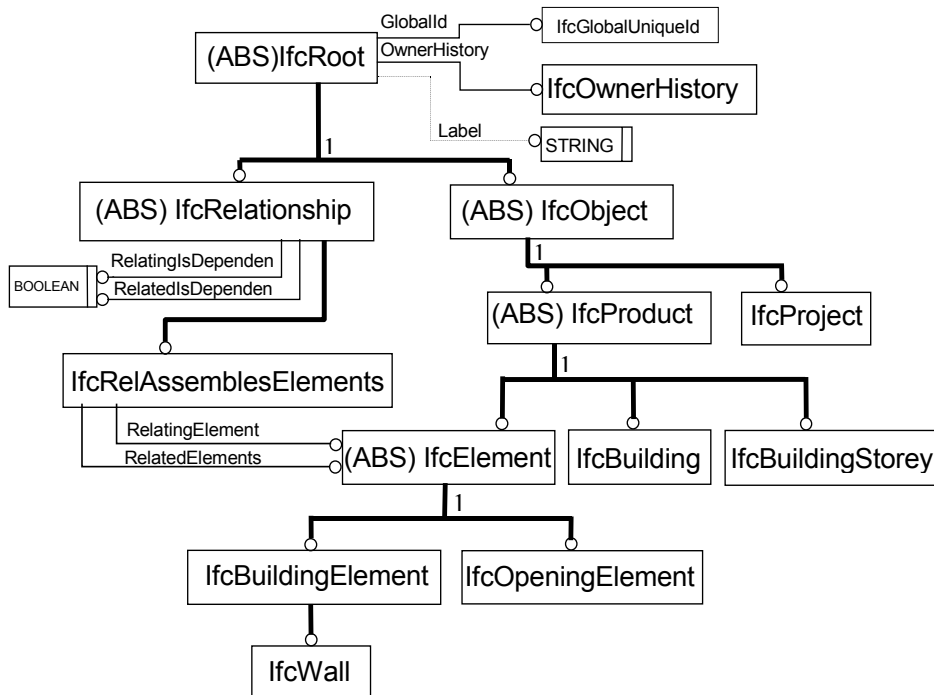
GlobalId
IfcGlobalUniqueId
(ABS)IfcRoot
OwnerHistory
IfcOwnerHistory
Label
STRING
1
(ABS) IfcRelationship
(ABS) IfcObject
BOOLEAN
RelatingIsDependen
RelatedIsDependen
1
(ABS) IfcProduct
IfcProject
IfcRelAssemblesElements
1
RelatingElement
RelatedElements
(ABS) IfcElement
IfcBuilding
IfcBuildingStorey
1
IfcBuildingElement
IfcOpeningElement
IfcWall